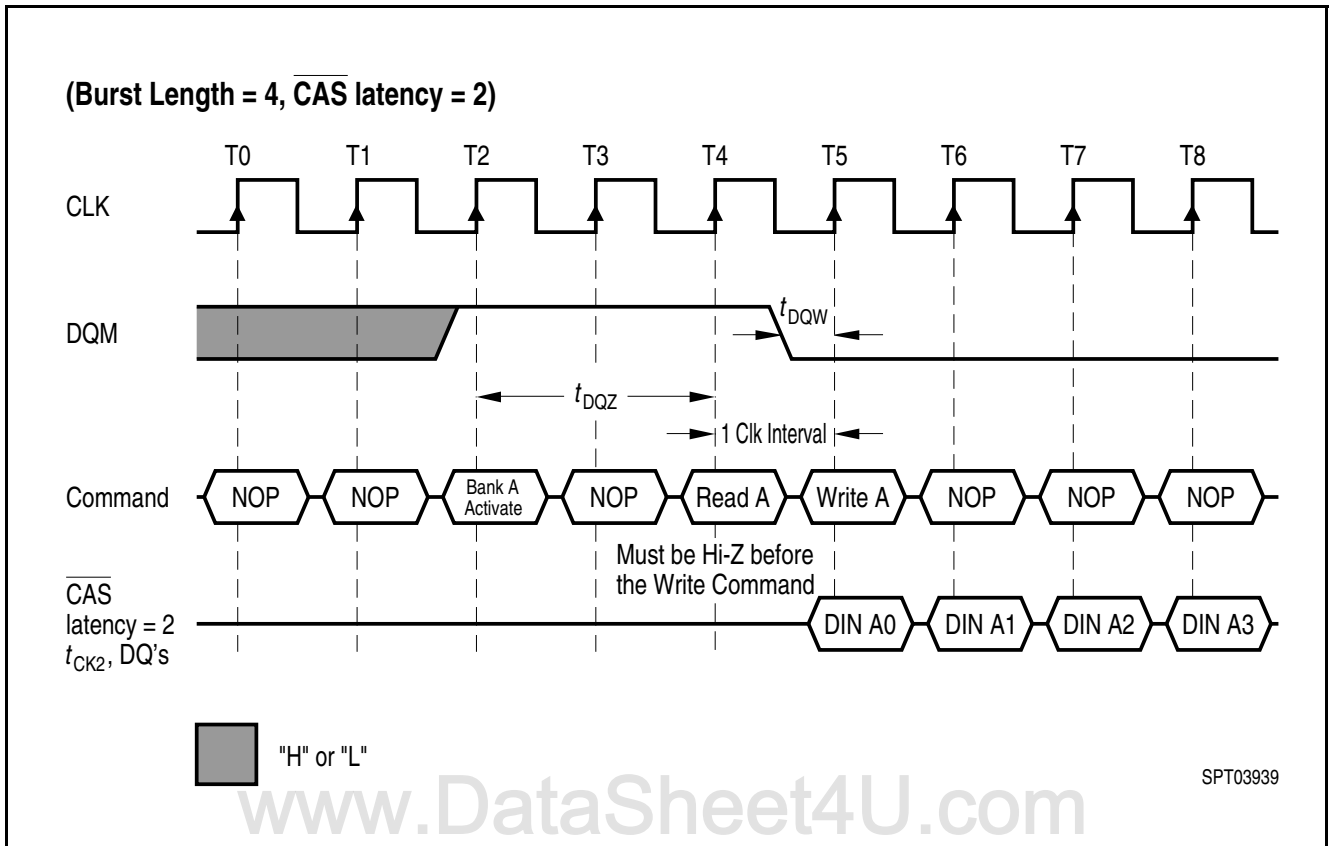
(Burst Length = 4, $\overline{\text{CAS}}$ latency = 2)

T0 T1 T2 T3 T4 T5 T6 T7 T8

CLK

DQM

$t_{DQW}$

$t_{DQZ}$

1 Clk Interval

Command NOP NOP Bank A Activate NOP Read A Write A NOP NOP NOP

Must be Hi-Z before the Write Command

$\overline{\text{CAS}}$ latency = 2 $t_{CK2}$, DQ's

DIN A0 DIN A1 DIN A2 DIN A3

"H" or "L"

SPT03939

www.DataSheet4U.com